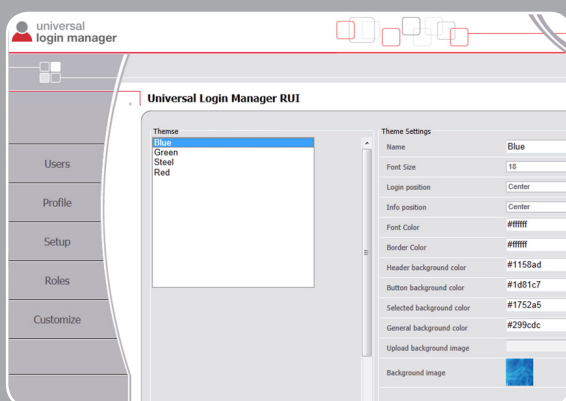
universal
login manager

Users
Profile
Setup
Roles
Customize

Universal Login Manager RUI

Themse
Blue
Green
Steel
Red

Theme Settings

| | |
|---|---|
| Name | Blue |
| Font Size | 18 |
| Login position | Center |
| Info position | Center |
| Font Color | #ffffff |
| Border Color | #ffffff |
| Header background color | #1158ad |
| Button background color | #1d81c7 |
| Selected background color | #1752a5 |
| General background color | #299cdc |
| Upload background image | |
| Background image | |